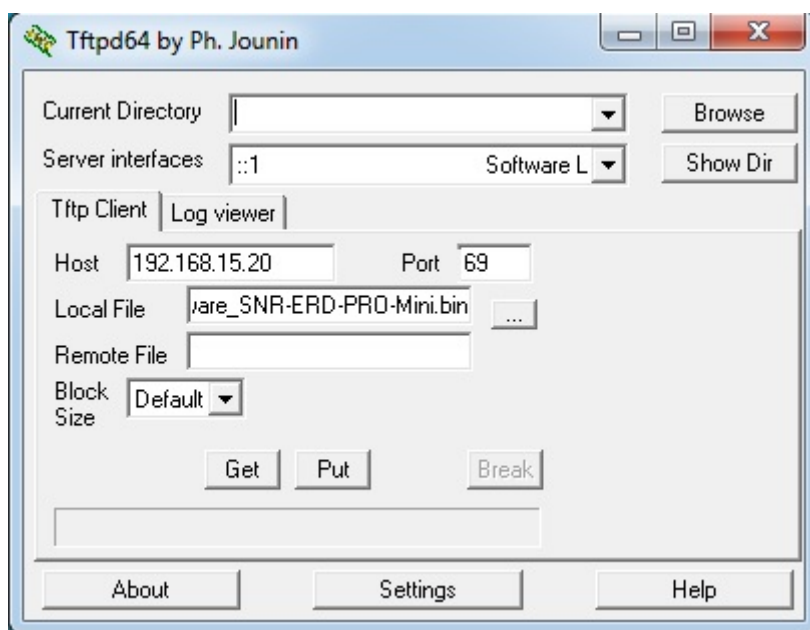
Tftpd64 by Ph. Jounin

Current Directory

Browse

Server interfaces ::1 Software L

Show Dir

Tftp Client Log viewer

Host 192.168.15.20 Port 69

Local File /are_SNR-ERD-PRO-Mini.bin ...

Remote File

Block Size Default

Get Put Break

About Settings Help